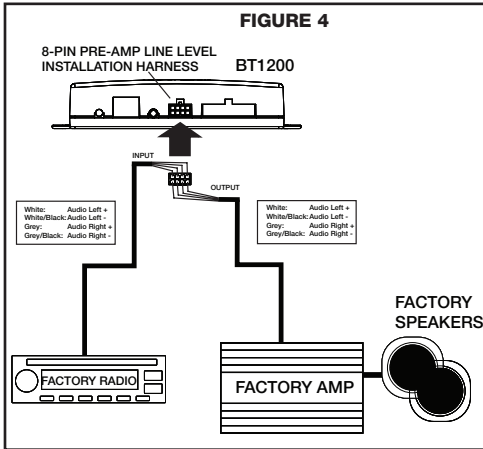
FIGURE 4

8-PIN PRE-AMP LINE LEVEL INSTALLATION HARNESS

BT1200

INPUT

OUTPUT

| | |
|---|---|
| White: | Audio Left + |
| White/Black: | Audio Left - |
| Grey: | Audio Right + |
| Grey/Black: | Audio Right - |

| | |
|---|---|
| White: | Audio Left + |
| White/Black: | Audio Left - |
| Grey: | Audio Right + |
| Grey/Black: | Audio Right - |

FACTORY SPEAKERS

FACTORY RADIO

FACTORY AMP